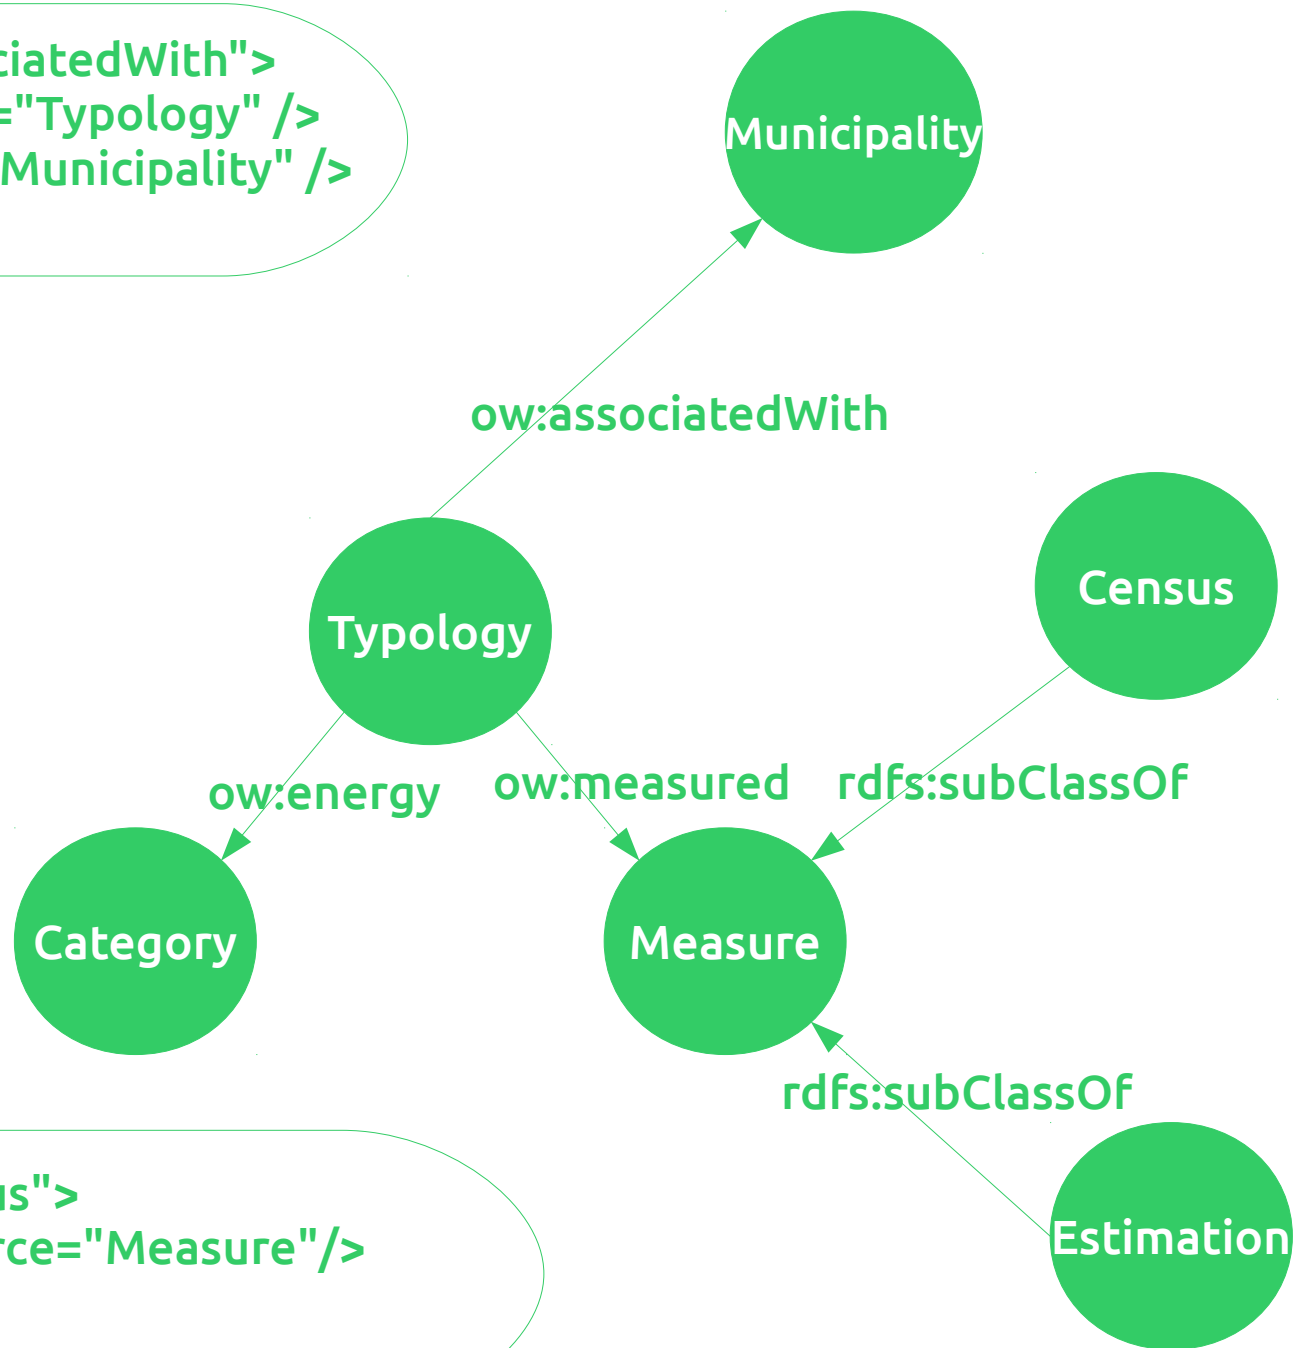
ciatedWith">
="Typology" />
Municipality" />

Municipality

ow:associatedWith

Census

Typology

ow:energy

ow:measured

rdfs:subClassOf

Category

Measure

rdfs:subClassOf

us">
rce="Measure"/>

Estimation